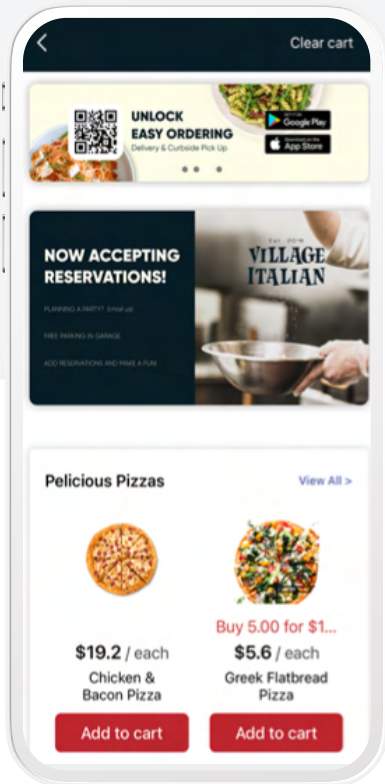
<

Clear cart

UNLOCK EASY ORDERING

Delivery & Curbside Pick Up

GET IT ON Google Play

Download on the App Store

NOW ACCEPTING RESERVATIONS!

PLANNING A PARTY? Email us!

FREE PARKING IN GARAGE

ADD RESERVATIONS AND MAKE A FUN

Est. 2016

VILLAGE ITALIAN

Pelicious Pizzas

View All >

Buy 5.00 for $1...

$19.2 / each

Chicken & Bacon Pizza

Add to cart

$5.6 / each

Greek Flatbread Pizza

Add to cart